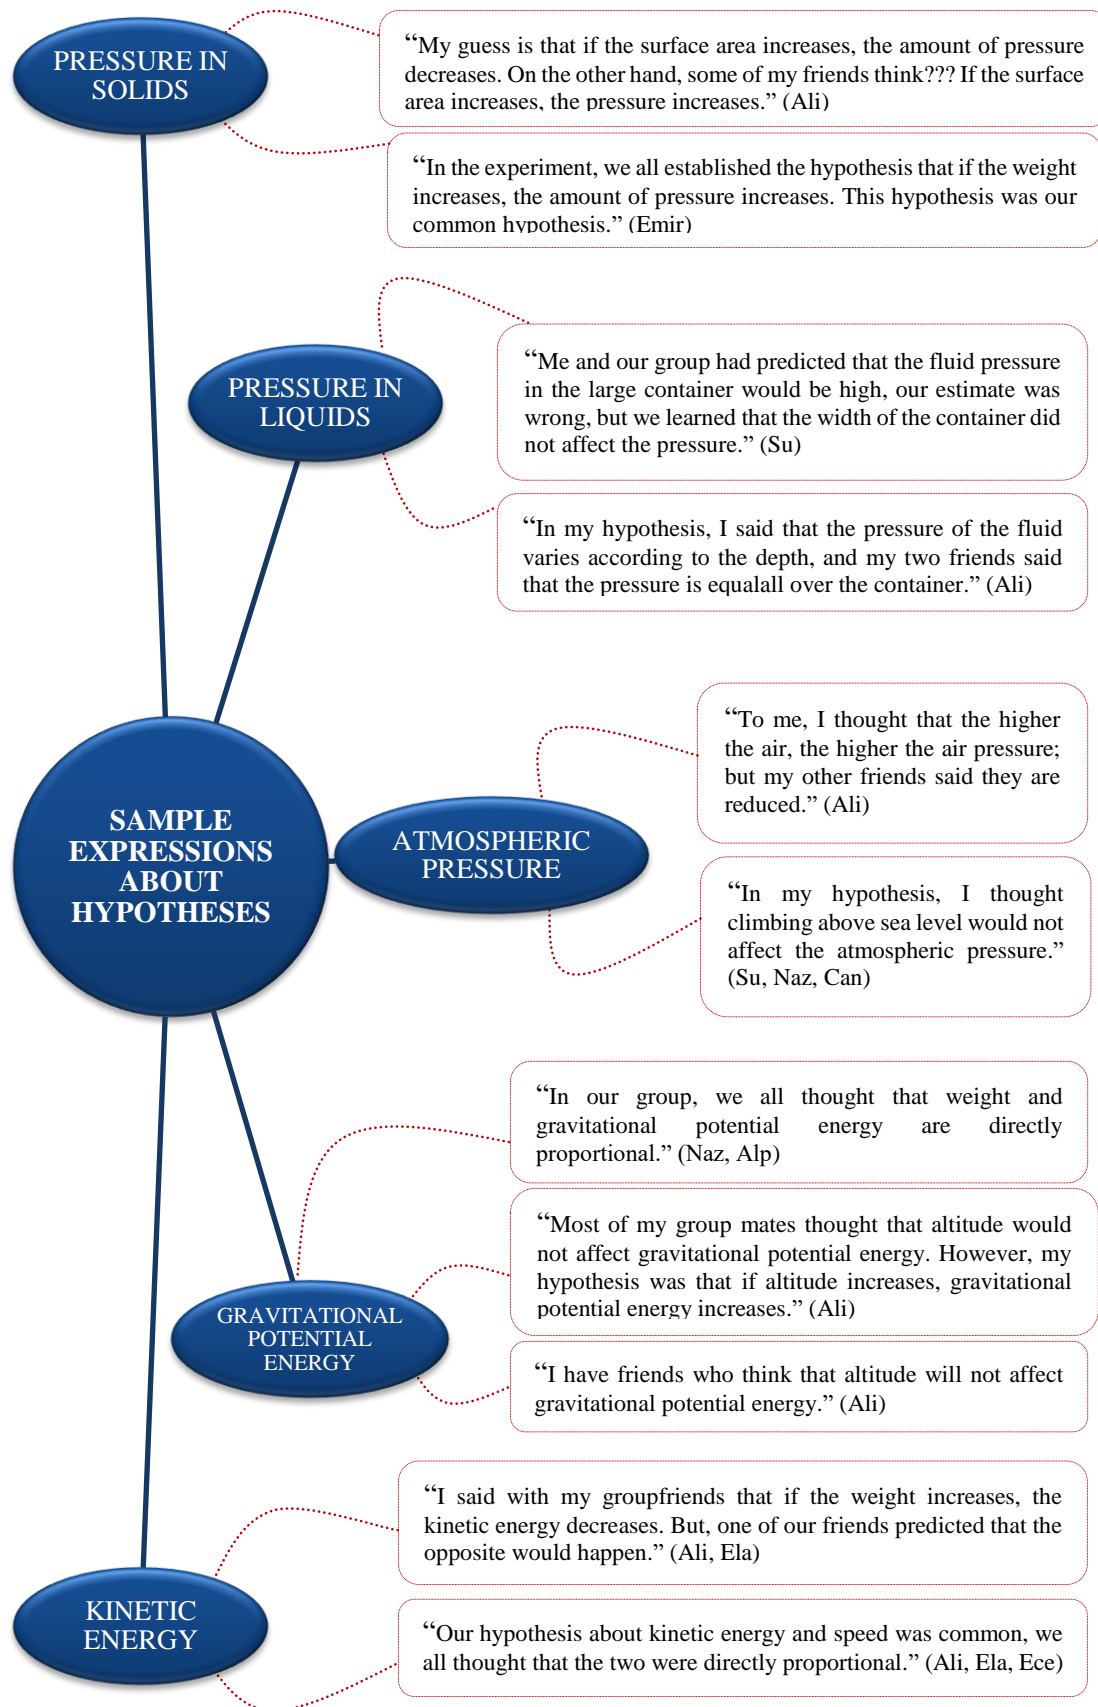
PRESSURE IN SOLIDS

"My guess is that if the surface area increases, the amount of pressure decreases. On the other hand, some of my friends think??? If the surface area increases, the pressure increases." (Ali)

"In the experiment, we all established the hypothesis that if the weight increases, the amount of pressure increases. This hypothesis was our common hypothesis." (Emir)

PRESSURE IN LIQUIDS

"Me and our group had predicted that the fluid pressure in the large container would be high, our estimate was wrong, but we learned that the width of the container did not affect the pressure." (Su)

"In my hypothesis, I said that the pressure of the fluid varies according to the depth, and my two friends said that the pressure is equalall over the container." (Ali)

SAMPLE EXPRESSIONS ABOUT HYPOTHESES

ATMOSPHERIC PRESSURE

"To me, I thought that the higher the air, the higher the air pressure; but my other friends said they are reduced." (Ali)

"In my hypothesis, I thought climbing above sea level would not affect the atmospheric pressure." (Su, Naz, Can)

GRAVITATIONAL POTENTIAL ENERGY

"In our group, we all thought that weight and gravitational potential energy are directly proportional." (Naz, Alp)

"Most of my group mates thought that altitude would not affect gravitational potential energy. However, my hypothesis was that if altitude increases, gravitational potential energy increases." (Ali)

"I have friends who think that altitude will not affect gravitational potential energy." (Ali)

KINETIC ENERGY

"I said with my groupfriends that if the weight increases, the kinetic energy decreases. But, one of our friends predicted that the opposite would happen." (Ali, Ela)

"Our hypothesis about kinetic energy and speed was common, we all thought that the two were directly proportional." (Ali, Ela, Ece)